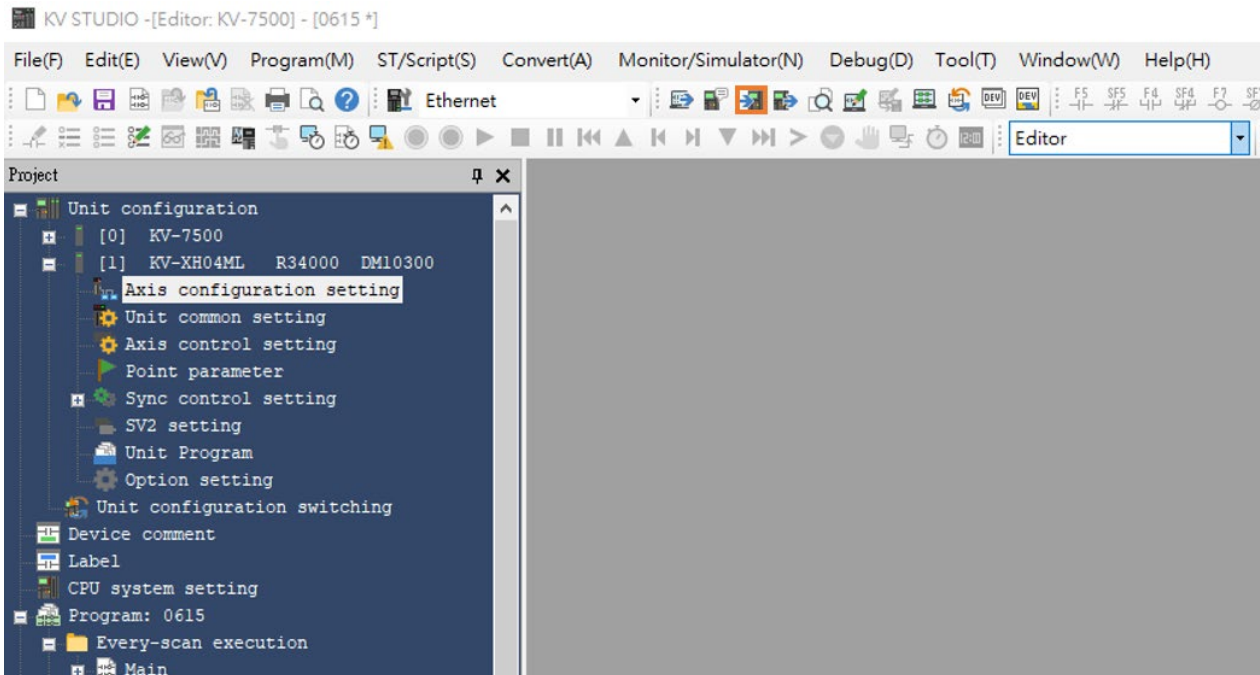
KV STUDIO -[Editor: KV-7500] - [0615 *]

File(F) Edit(E) View(V) Program(M) ST/Script(S) Convert(A) Monitor/Simulator(N) Debug(D) Tool(T) Window(W) Help(H)

Ethernet

DEV DEV F5 SF5 F4 SF4 F7

Editor

Project

Unit configuration
[0] KV-7500
[1] KV-XH04ML R34000 DM10300
Axis configuration setting
Unit common setting
Axis control setting
Point parameter
Sync control setting
SV2 setting
Unit Program
Option setting
Unit configuration switching
Device comment
Label
CPU system setting
Program: 0615
Every-scan execution
Main